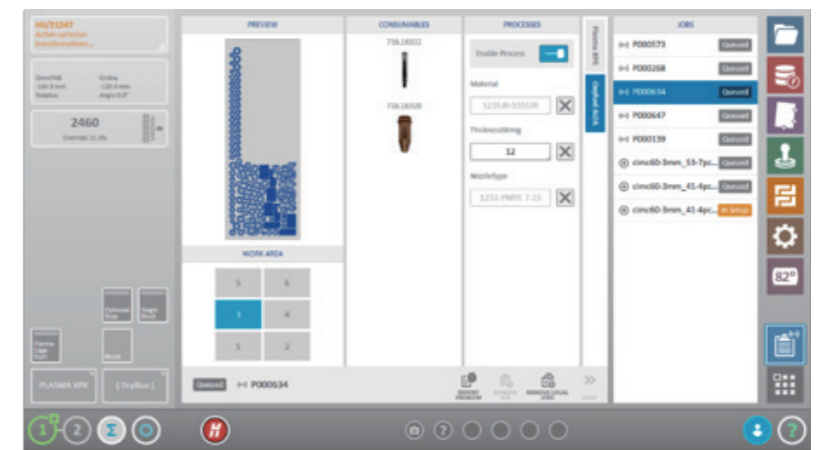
H0/21247
Active cartesian transformations...

2460

PLASMA XPR
[ DryRun ]

PREVIEW

WORK AREA

5
6
3
4
1
2

Queued P000634

CONSUMABLES
718.1832
718.1838

PROCESSES
Enable Process
Material
S235JR-S355JR
Thickness/String
12
Nozzletype

Plasma XPR
Gasket Profile

JOBS
P000573 Queued
P000268 Queued
P000634 Queued
P000647 Queued
P000139 Queued
cimc60-3mm_53-7pc... Queued
cimc60-3mm_41-4pc... Queued
cimc60-3mm_41-4pc... In Setup

82°

1
2